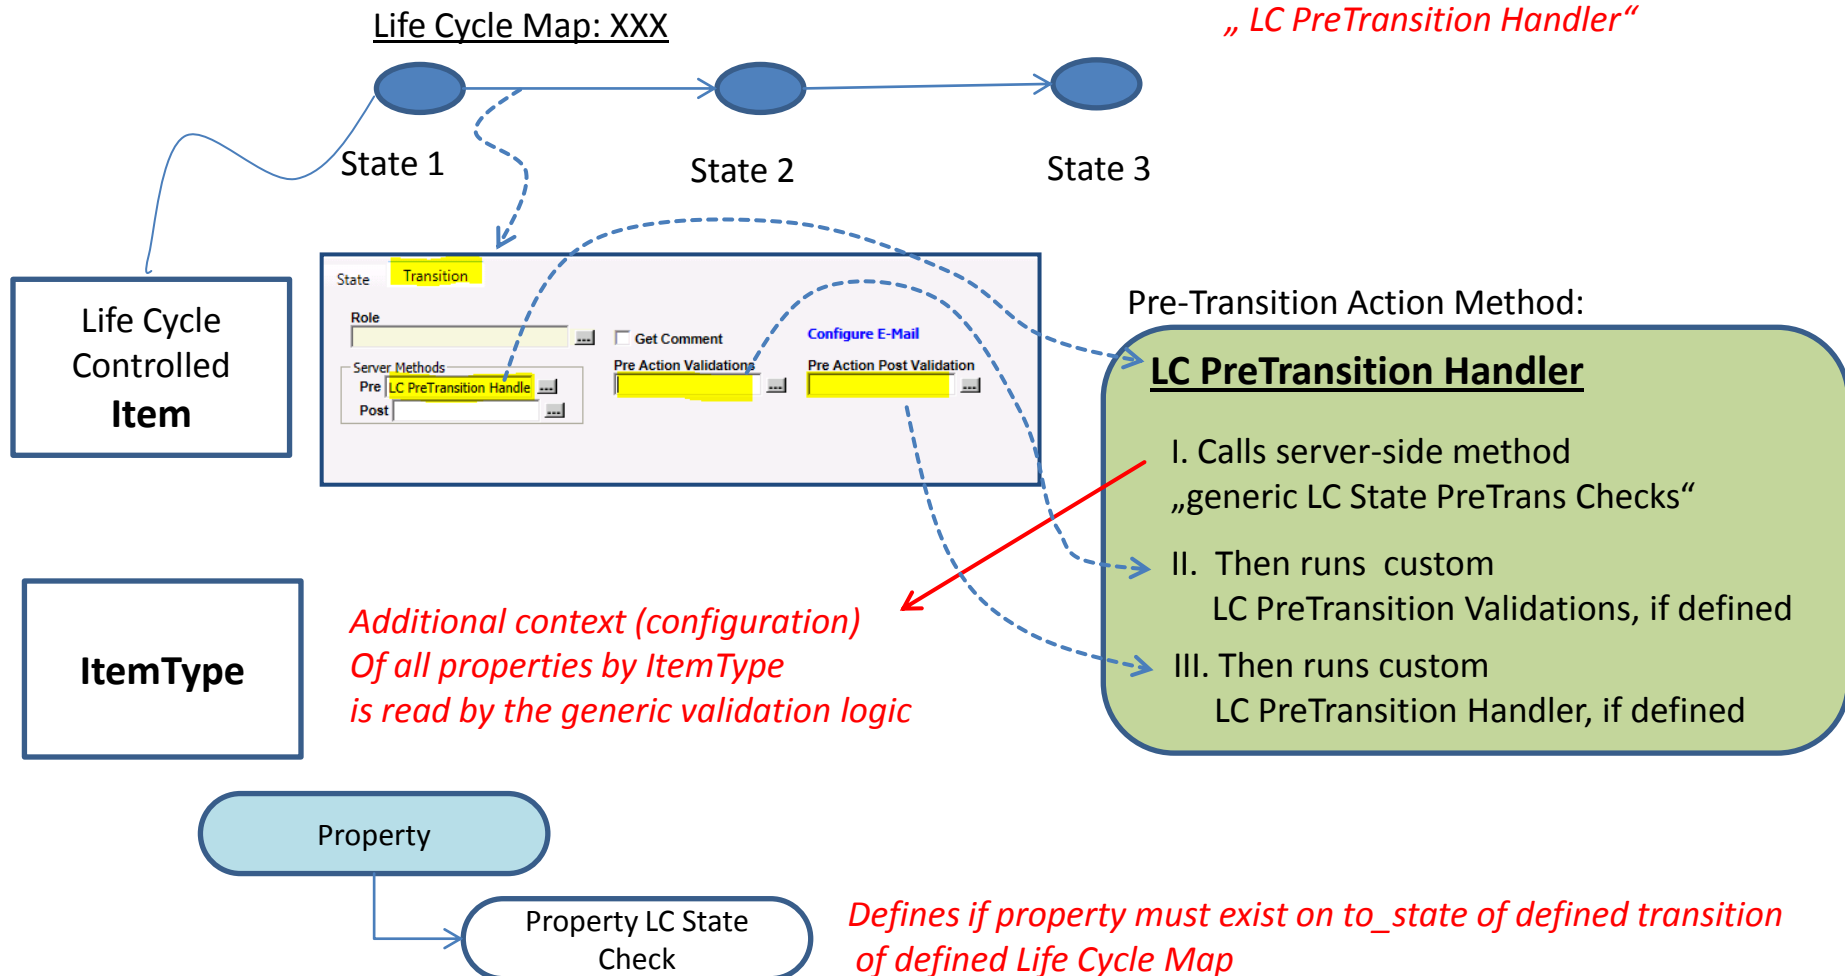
Life Cycle Map: XXX

„ LC PreTransition Handler“

State 1

State 2

State 3

Life Cycle Controlled Item

State Transition

Role

Get Comment

Configure E-Mail

Server Methods

Pre LC PreTransition Handle

Post

Pre Action Validations

Pre Action Post Validation

Pre-Transition Action Method:

LC PreTransition Handler

I. Calls server-side method „generic LC State PreTrans Checks“

II. Then runs custom LC PreTransition Validations, if defined

III. Then runs custom LC PreTransition Handler, if defined

ItemType

Additional context (configuration) Of all properties by ItemType is read by the generic validation logic

Property

Property LC State Check

Defines if property must exist on to_state of defined transition of defined Life Cycle Map